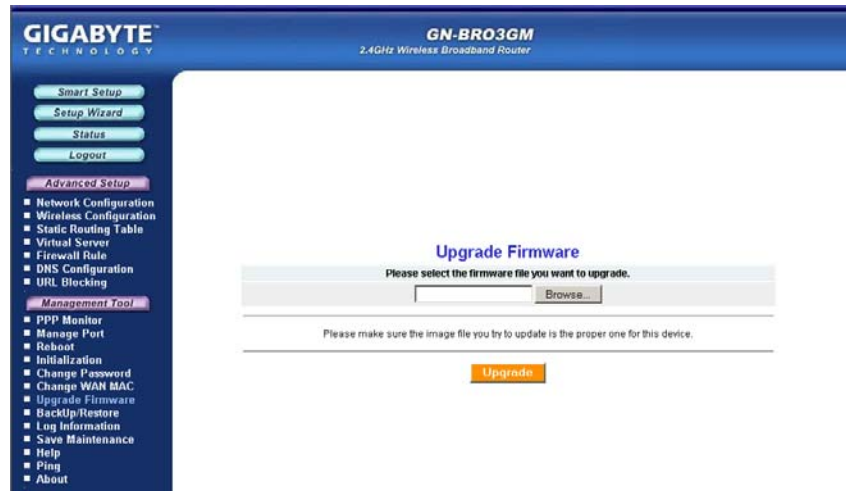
GIGABYTE
TECHNOLOGY

GN-BRO3GM
2.4GHz Wireless Broadband Router

Smart Setup
Setup Wizard
Status
Logout

Advanced Setup
- Network Configuration
- Wireless Configuration
- Static Routing Table
- Virtual Server
- Firewall Rule
- DNS Configuration
- URL Blocking

Management Tool
- PPP Monitor
- Manage Port
- Reboot
- Initialization
- Change Password
- Change WAN MAC
- Upgrade Firmware
- BackUp/Restore
- Log Information
- Save Maintenance
- Help
- Ping
- About

Upgrade Firmware

Please select the firmware file you want to upgrade.

Browse...

Please make sure the image file you try to update is the proper one for this device.

Upgrade